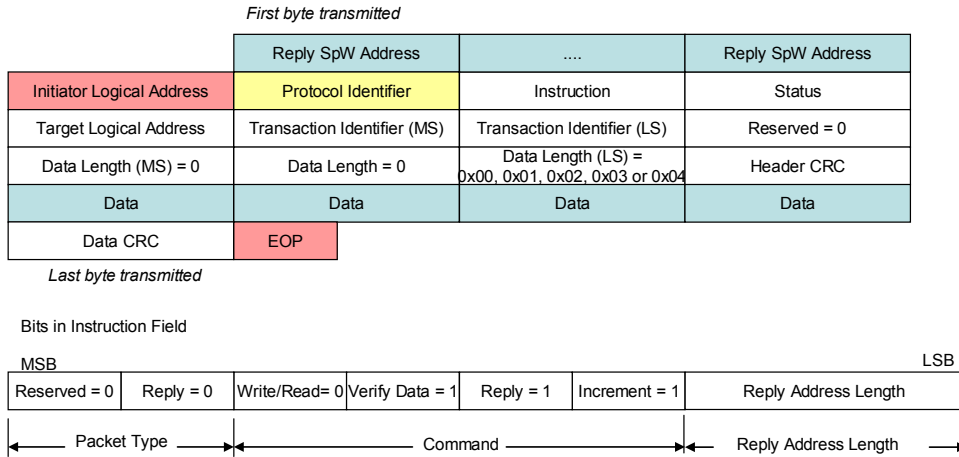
*First byte transmitted*

| | Reply SpW Address | .... | Reply SpW Address |
|---|---|---|---|
| Initiator Logical Address | Protocol Identifier | Instruction | Status |
| Target Logical Address | Transaction Identifier (MS) | Transaction Identifier (LS) | Reserved = 0 |
| Data Length (MS) = 0 | Data Length = 0 | Data Length (LS) = 0x00, 0x01, 0x02, 0x03 or 0x04 | Header CRC |
| Data | Data | Data | Data |
| Data CRC | EOP | | |

*Last byte transmitted*

Bits in Instruction Field

MSB

LSB

| Reserved = 0 | Reply = 0 | Write/Read= 0 | Verify Data = 1 | Reply = 1 | Increment = 1 | Reply Address Length |
|---|---|---|---|---|---|---|

Packet Type

Command

Reply Address Length